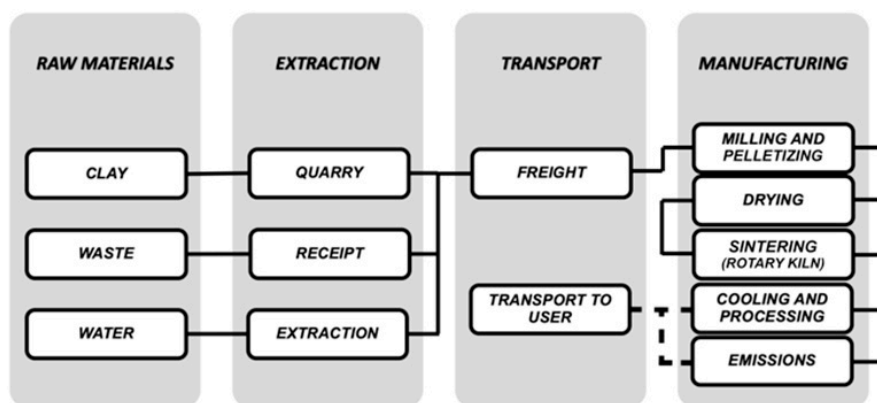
RAW MATERIALS

CLAY

WASTE

WATER

EXTRACTION

QUARRY

RECEIPT

EXTRACTION

TRANSPORT

FREIGHT

TRANSPORT TO USER

MANUFACTURING

MILLING AND PELLETIZING

DRYING

SINTERING (ROTARY KILN)

COOLING AND PROCESSING

EMISSIONS